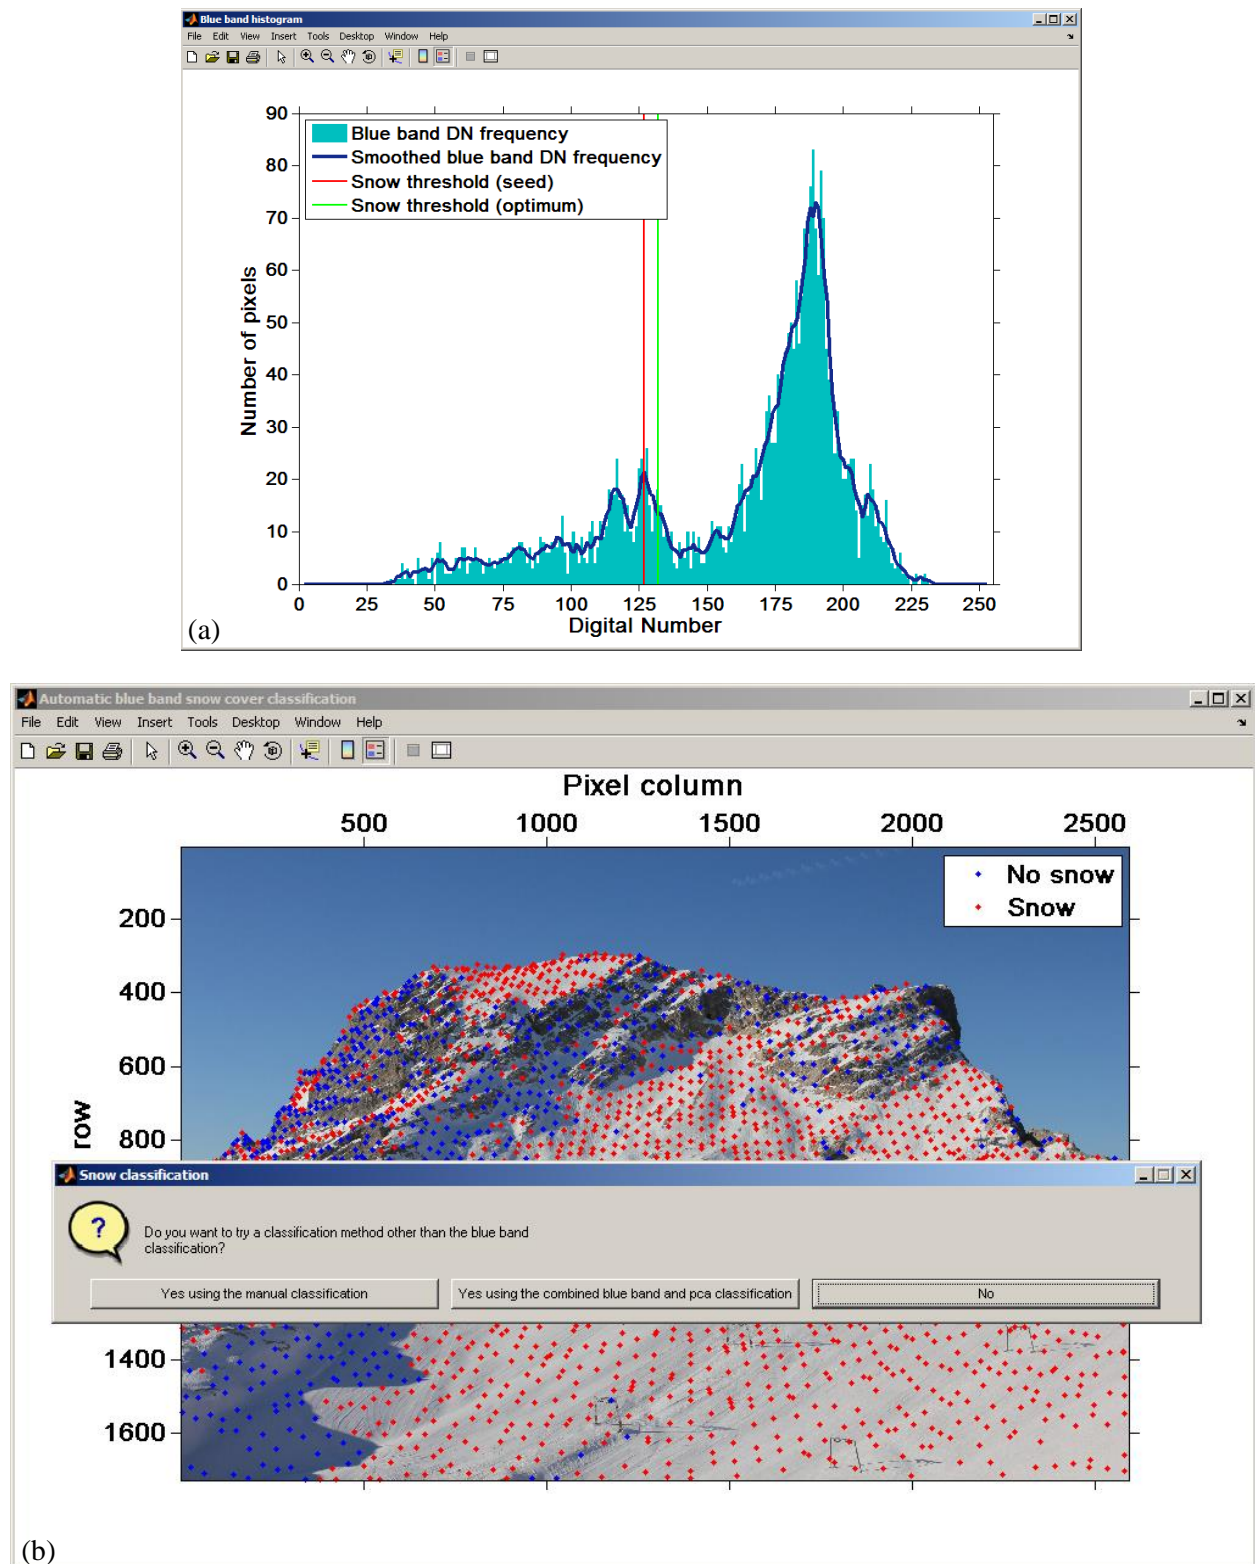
Blue band histogram

File Edit View Insert Tools Desktop Window Help

Blue band DN frequency
Smoothed blue band DN frequency
Snow threshold (seed)
Snow threshold (optimum)

90
80
70
60
50
40
30
20
10
0

Number of pixels

0 25 50 75 100 125 150 175 200 225 250

Digital Number

(a)

Automatic blue band snow cover classification

File Edit View Insert Tools Desktop Window Help

Pixel column

500 1000 1500 2000 2500

No snow
Snow

200
400
600
800
1400
1600

row

Snow classification

Do you want to try a classification method other than the blue band classification?

Yes using the manual classification

Yes using the combined blue band and pca classification

No

(b)